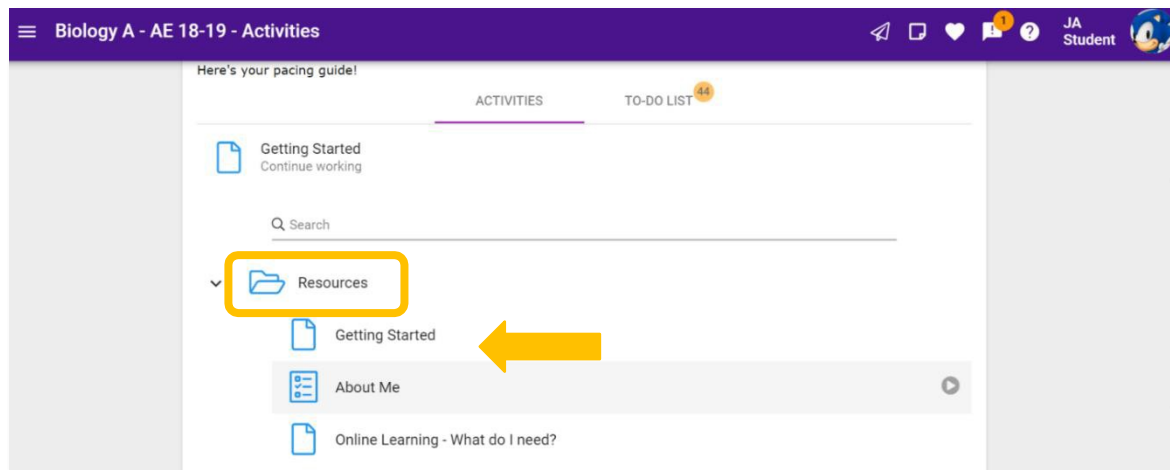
Biology A - AE 18-19 - Activities

1

JA Student

Here's your pacing guide!

ACTIVITIES

TO-DO LIST 44

Getting Started
Continue working

Search

Resources

Getting Started

About Me

Online Learning - What do I need?